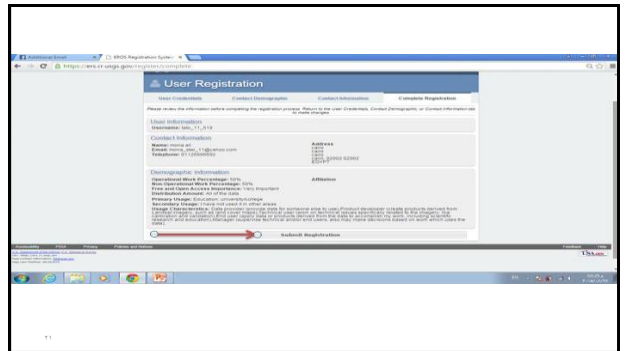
ERS Registration System

https://ers.cr.usgs.gov/register/complete

User Registration

User Credentials | Contact Demographic | Contact Information | Complete Registration

Please review the information before completing the registration process. Return to the User Credentials, Contact Demographic, or Contact Information tab to make changes.

User Information
Username: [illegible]

Contact Information
Name: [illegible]
Email: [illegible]@yahoo.com
Telephone: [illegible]

Address
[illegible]

Demographic Information
Operational Work Percentage: 50%
Non Operational Work Percentage: 50%
Free and Open Access Importance: Very Important
Distribution Amount: All of the data
Primary Usage: Education: university/college
Secondary Usage: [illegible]
Usage Characteristics: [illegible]

Affiliation

Submit Registration

Feedback | Help

USA.gov

T1